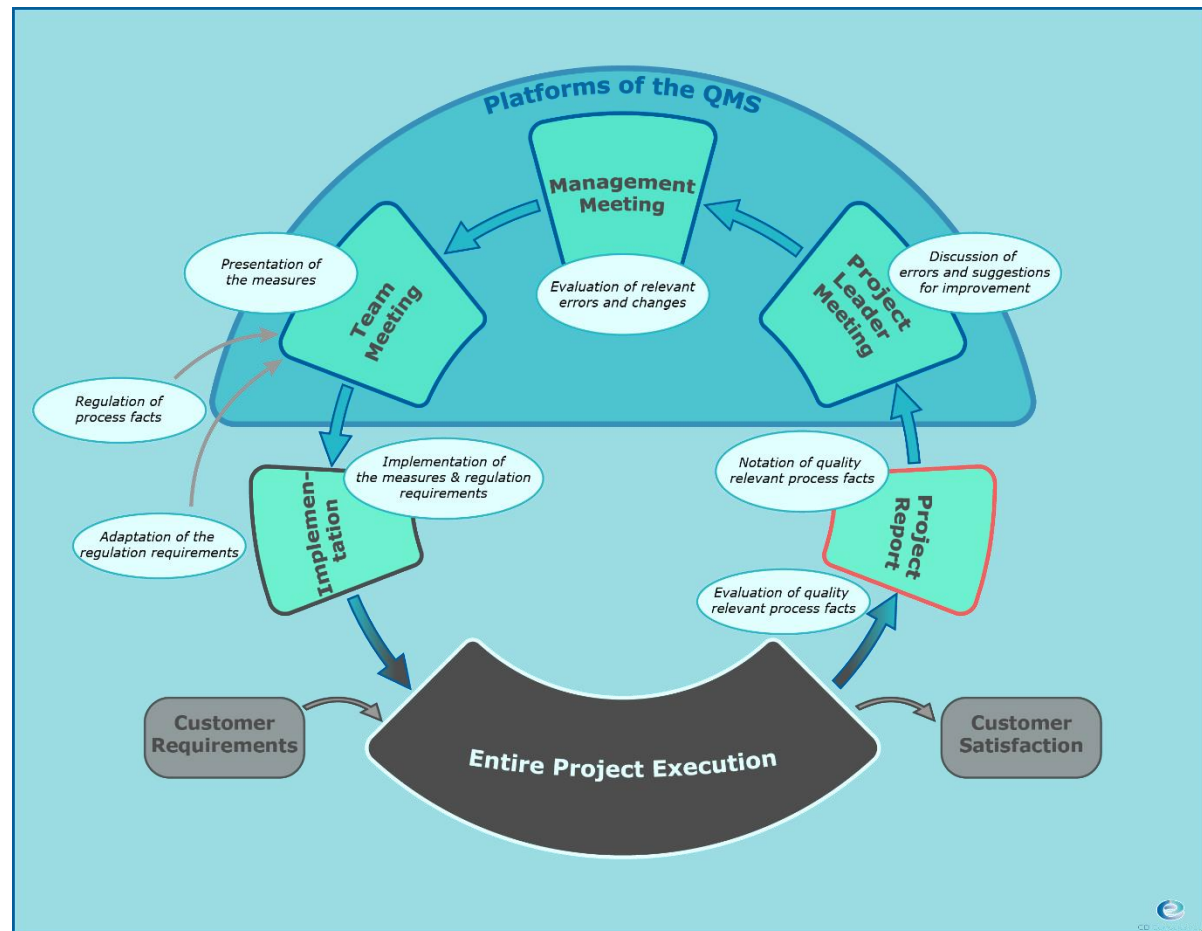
Platforms of the QMS

Management Meeting

Evaluation of relevant errors and changes

Presentation of the measures

Team Meeting

Project Leader Meeting

Discussion of errors and suggestions for improvement

Regulation of process facts

Implementation of the measures & regulation requirements

Implementation

Adaptation of the regulation requirements

Notation of quality relevant process facts

Project Report

Evaluation of quality relevant process facts

Customer Requirements

Entire Project Execution

Customer Satisfaction